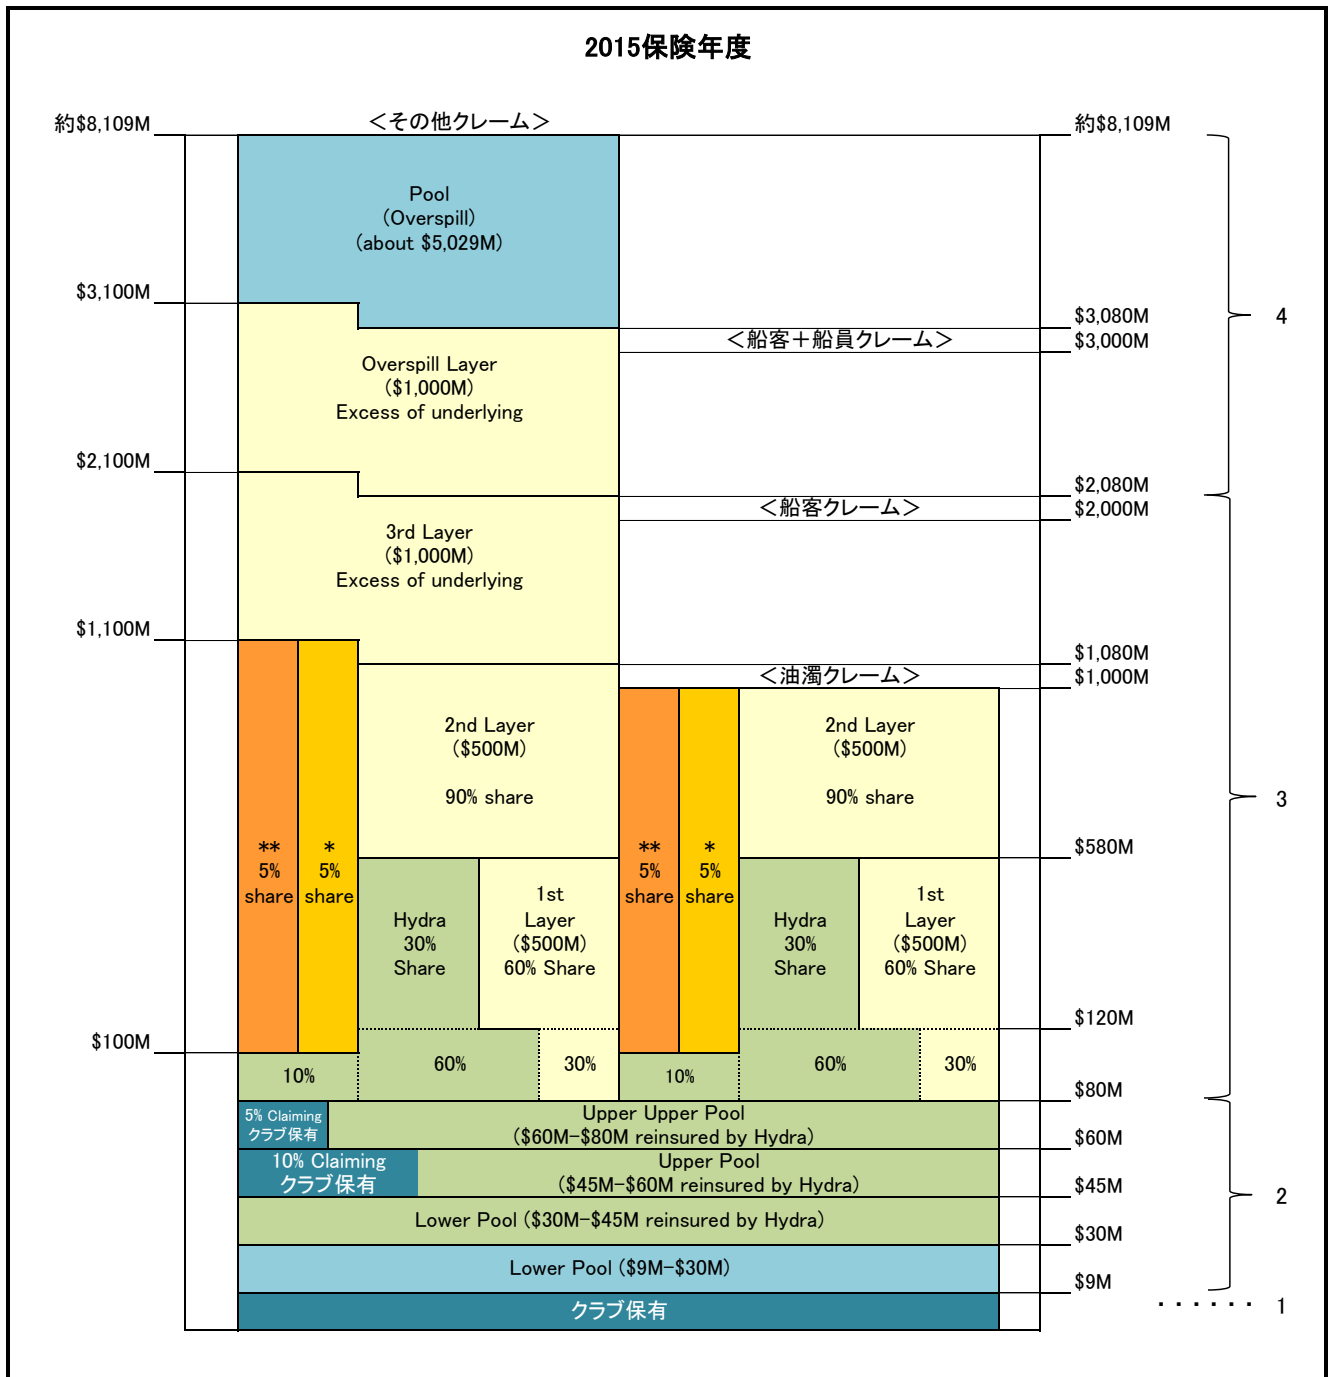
2015保険年度

約$8,109M

<その他クレーム>

約$8,109M

Pool
(Overspill)
(about $5,029M)

$3,100M

$3,080M

<船客+船員クレーム>

$3,000M

4

Overspill Layer
($1,000M)
Excess of underlying

$2,100M

$2,080M

<船客クレーム>

$2,000M

3rd Layer
($1,000M)
Excess of underlying

$1,100M

$1,080M

<油濁クレーム>

$1,000M

2nd Layer
($500M)

90% share

2nd Layer
($500M)

90% share

3

** 5% share

* 5% share

** 5% share

* 5% share

$580M

Hydra 30% Share

1st Layer ($500M) 60% Share

Hydra 30% Share

1st Layer ($500M) 60% Share

$120M

$100M

10%

60%

30%

10%

60%

30%

$80M

5% Claiming クラブ保有

Upper Upper Pool
($60M-$80M reinsured by Hydra)

$60M

10% Claiming クラブ保有

Upper Pool
($45M-$60M reinsured by Hydra)

$45M

2

Lower Pool ($30M-$45M reinsured by Hydra)

$30M

Lower Pool ($9M-$30M)

$9M

クラブ保有

...... 1